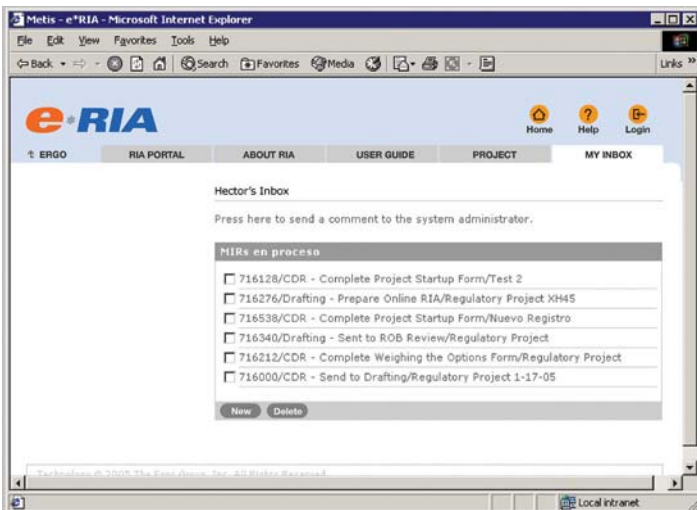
Metis - e*RIA - Microsoft Internet Explorer

File Edit View Favorites Tools Help

Back Search Favorites Media Links »

e·RIA

Home Help Login

ERGO RIA PORTAL ABOUT RIA USER GUIDE PROJECT MY INBOX

Hector's Inbox

Press here to send a comment to the system administrater.

MIRs en proceso

716128/CDR - Complete Project Startup Form/Test 2

716276/Drafting - Prepare Online RIA/Regulatory Project XH45

716538/CDR - Complete Project Startup Form/Nuevo Registro

716340/Drafting - Sent to ROB Review/Regulatory Project

716212/CDR - Complete Weighing the Options Form/Regulatory Project

716000/CDR - Send to Drafting/Regulatory Project 1-17-05

New Delete

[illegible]

Local intranet